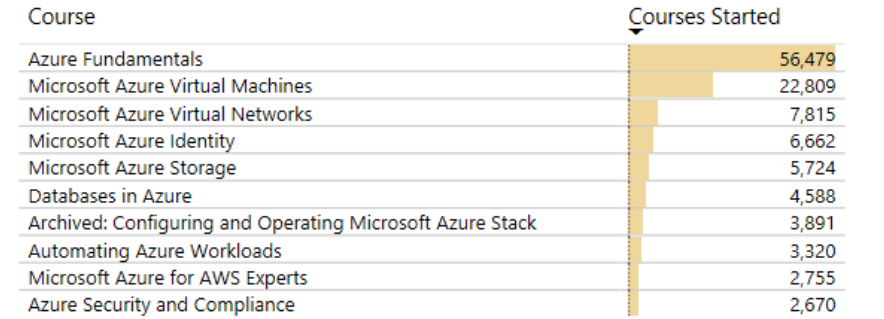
| Course | Courses Started |
|---|---|
| Azure Fundamentals | 56,479 |
| Microsoft Azure Virtual Machines | 22,809 |
| Microsoft Azure Virtual Networks | 7,815 |
| Microsoft Azure Identity | 6,662 |
| Microsoft Azure Storage | 5,724 |
| Databases in Azure | 4,588 |
| Archived: Configuring and Operating Microsoft Azure Stack | 3,891 |
| Automating Azure Workloads | 3,320 |
| Microsoft Azure for AWS Experts | 2,755 |
| Azure Security and Compliance | 2,670 |